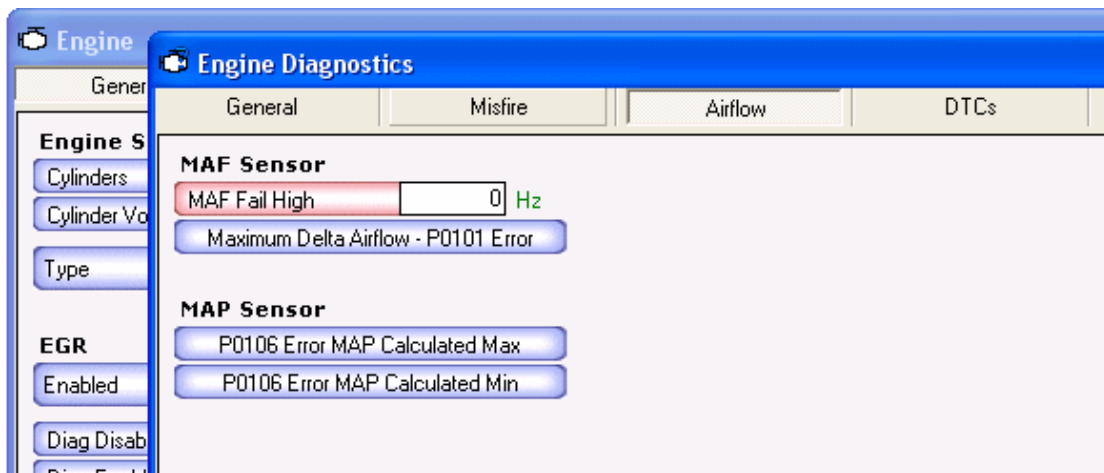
Engine

Gener

Engine S

Cylinders

Cylinder Vo

Type

EGR

Enabled

Diag Disab

Engine Diagnostics

General

Misfire

Airflow

DTCs

MAF Sensor

MAF Fail High

0

Hz

Maximum Delta Airflow - P0101 Error

MAP Sensor

P0106 Error MAP Calculated Max

P0106 Error MAP Calculated Min